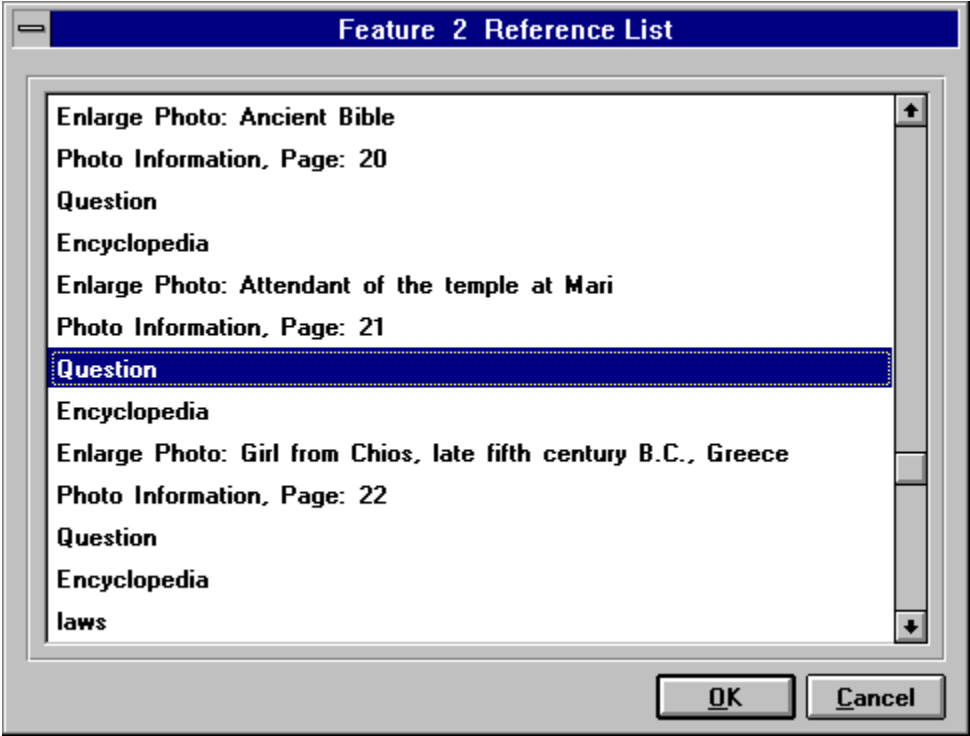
Feature 2 Reference List

Enlarge Photo: Ancient Bible
Photo Information, Page: 20
Question
Encyclopedia
Enlarge Photo: Attendant of the temple at Mari
Photo Information, Page: 21
Question
Encyclopedia
Enlarge Photo: Girl from Chios, late fifth century B.C., Greece
Photo Information, Page: 22
Question
Encyclopedia
laws

OK
Cancel